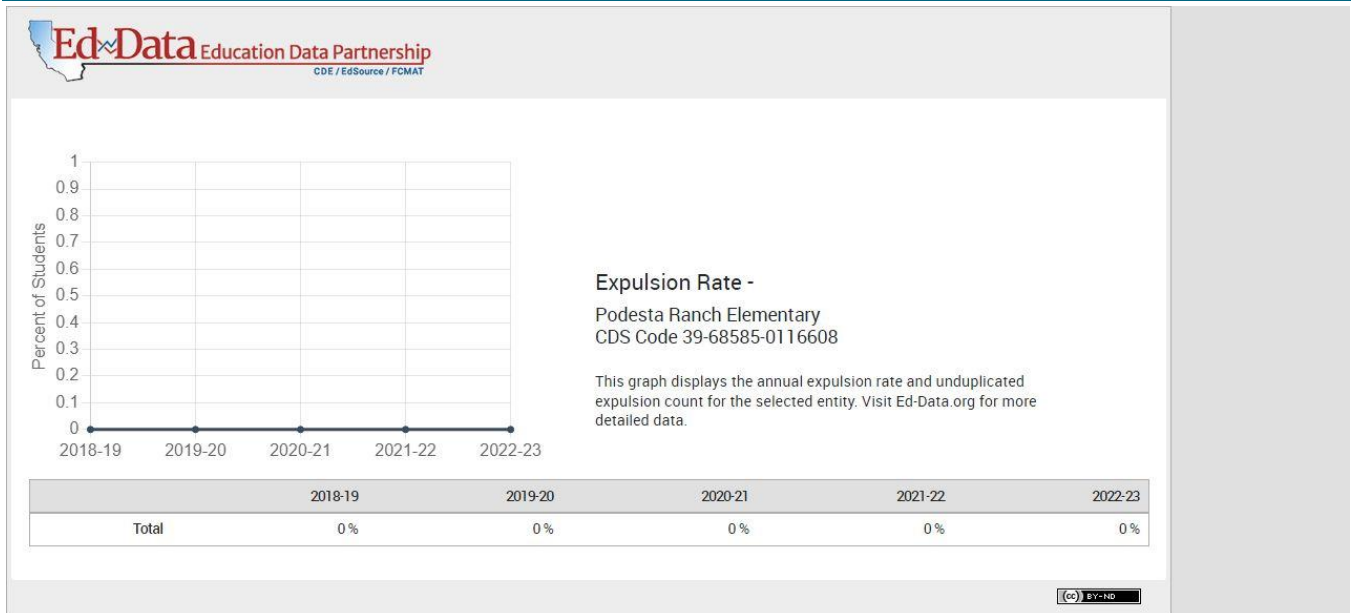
Ed Data Education Data Partnership
CDE / EdSource / FCMAT

1
0.9
0.8
0.7
0.6
0.5
0.4
0.3
0.2
0.1
0
Percent of Students
2018-19 2019-20 2020-21 2021-22 2022-23

Expulsion Rate -
Podesta Ranch Elementary
CDS Code 39-68585-0116608

This graph displays the annual expulsion rate and unduplicated expulsion count for the selected entity. Visit Ed-Data.org for more detailed data.

| | 2018-19 | 2019-20 | 2020-21 | 2021-22 | 2022-23 |
|---|---|---|---|---|---|
| Total | 0 % | 0 % | 0 % | 0 % | 0 % |

(cc) BY-ND